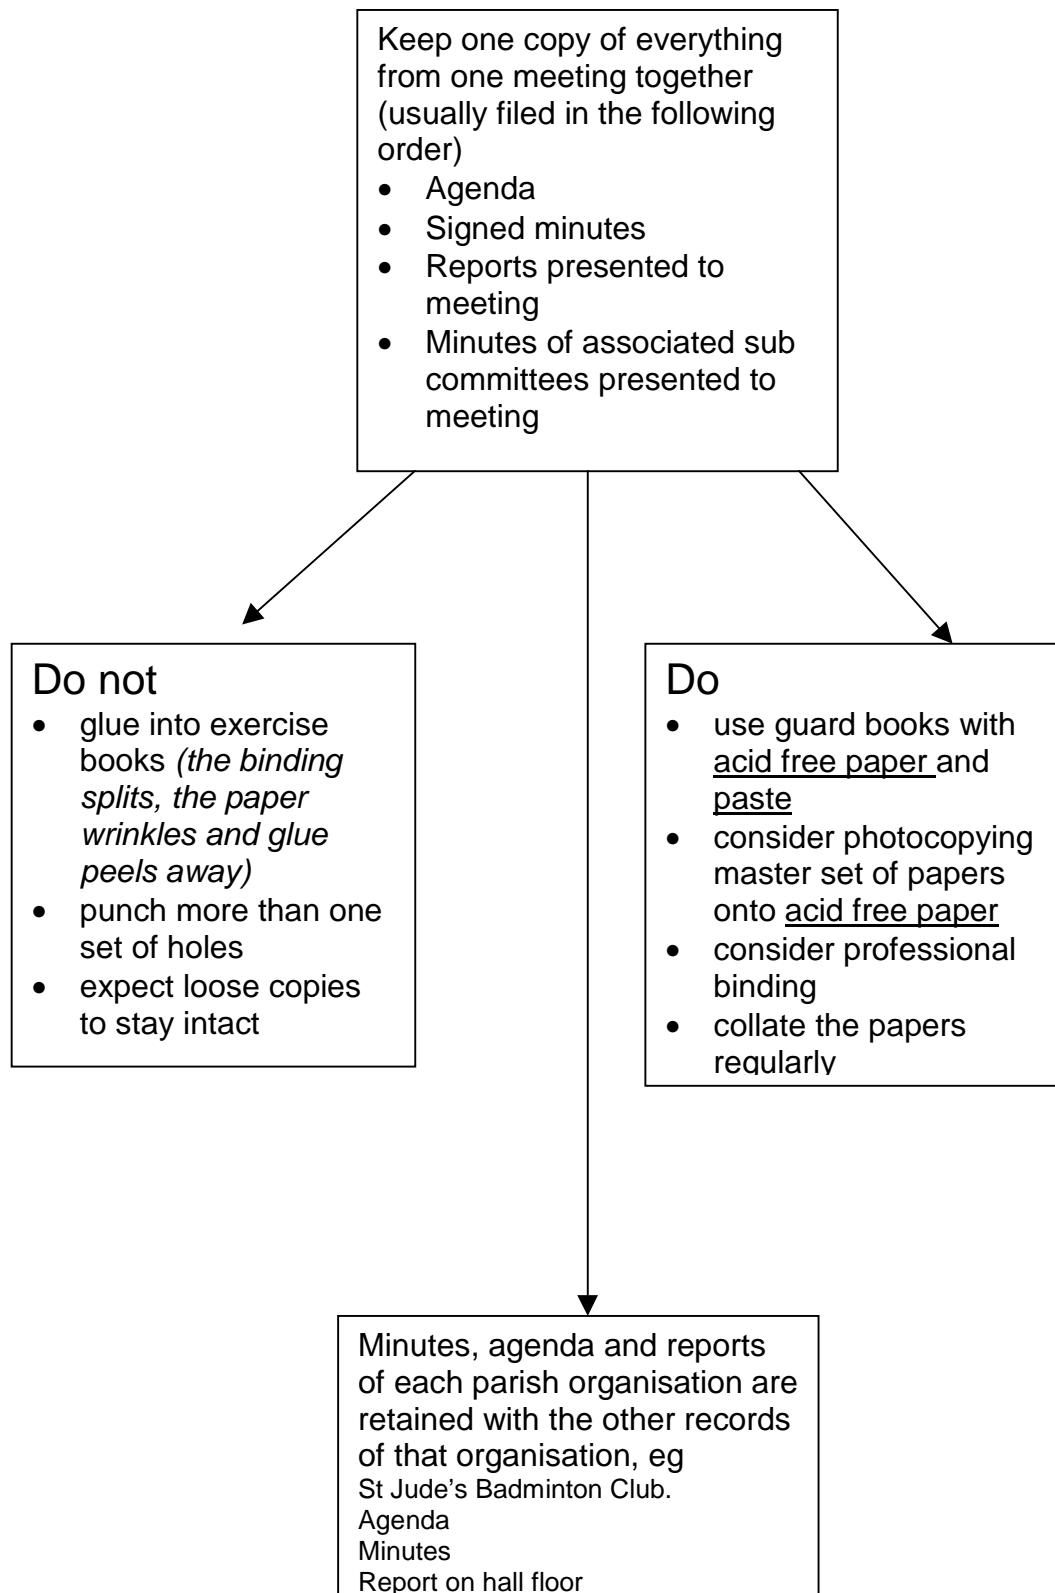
Keep one copy of everything from one meeting together (usually filed in the following order)
- Agenda
- Signed minutes
- Reports presented to meeting
- Minutes of associated sub committees presented to meeting

Do not
- glue into exercise books *(the binding splits, the paper wrinkles and glue peels away)*
- punch more than one set of holes
- expect loose copies to stay intact

Do
- use guard books with acid free paper and paste
- consider photocopying master set of papers onto acid free paper
- consider professional binding
- collate the papers regularly

Minutes, agenda and reports of each parish organisation are retained with the other records of that organisation, eg
St Jude's Badminton Club.
Agenda
Minutes
Report on hall floor